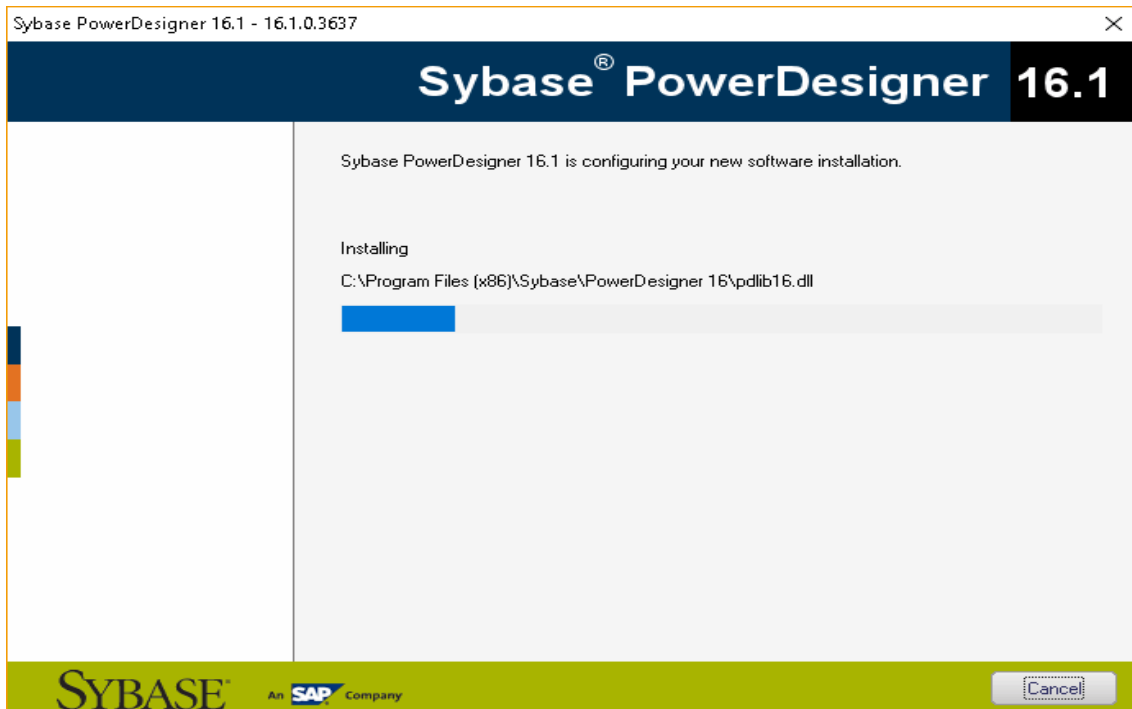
Sybase PowerDesigner 16.1 - 16.1.0.3637

×

Sybase® PowerDesigner 16.1

Sybase PowerDesigner 16.1 is configuring your new software installation.

Installing

C:\Program Files (x86)\Sybase\PowerDesigner 16\pdlib16.dll

SYBASE An SAP Company

Cancel